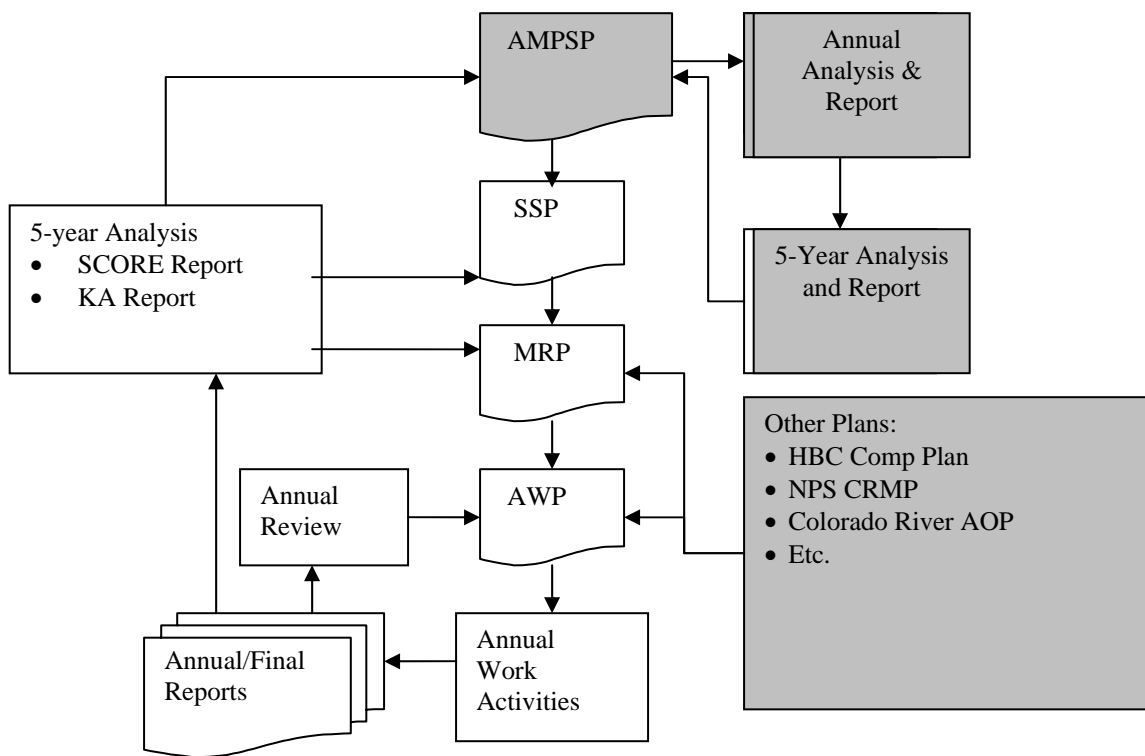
AMPSP

Annual Analysis & Report

5-year Analysis
• SCORE Report
• KA Report

SSP

5-Year Analysis and Report

MRP

Other Plans:
• HBC Comp Plan
• NPS CRMP
• Colorado River AOP
• Etc.

Annual Review

AWP

Annual/Final Reports

Annual Work Activities